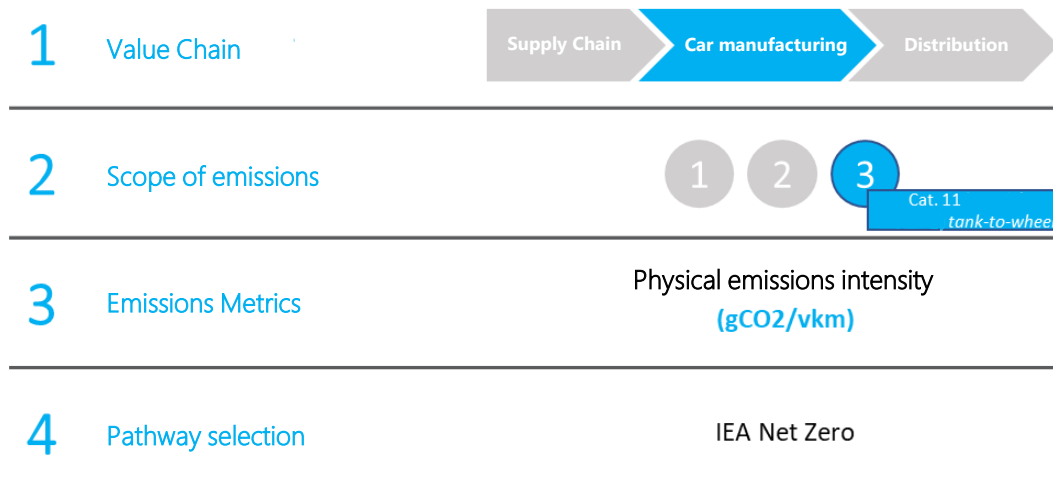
1 Value Chain

Supply Chain | Car manufacturing | Distribution

2 Scope of emissions

1 2 3

Cat. 11
tank-to-whee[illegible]

3 Emissions Metrics

Physical emissions intensity
(gCO2/vkm)

4 Pathway selection

IEA Net Zero